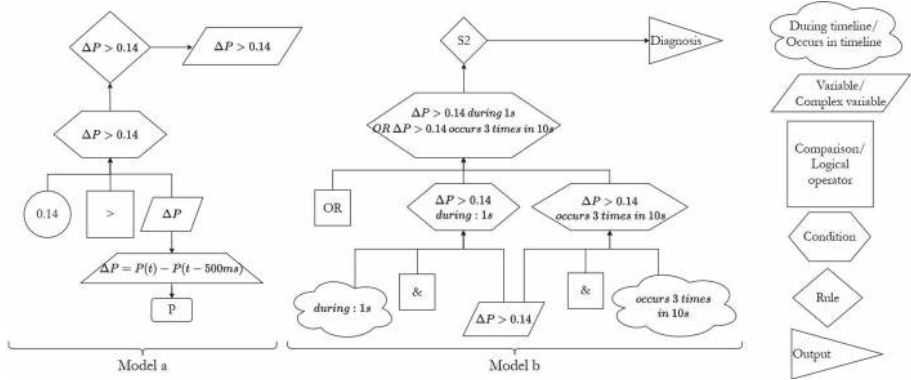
$\Delta P > 0.14$

$\Delta P > 0.14$

$\Delta P > 0.14$

0.14

>

$\Delta P$

$\Delta P = P(t) - P(t - 500ms)$

P

Model a

S2

Diagnosis

$\Delta P > 0.14$ *during* 1*s* *OR* $\Delta P > 0.14$ *occurs* 3 *times in* 10*s*

OR

$\Delta P > 0.14$ *during* : 1*s*

$\Delta P > 0.14$ *occurs* 3 *times in* 10*s*

*during* : 1*s*

&

$\Delta P > 0.14$

&

*occurs* 3 *times in* 10*s*

Model b

During timeline/ Occurs in timeline

Variable/ Complex variable

Comparison/ Logical operator

Condition

Rule

Output